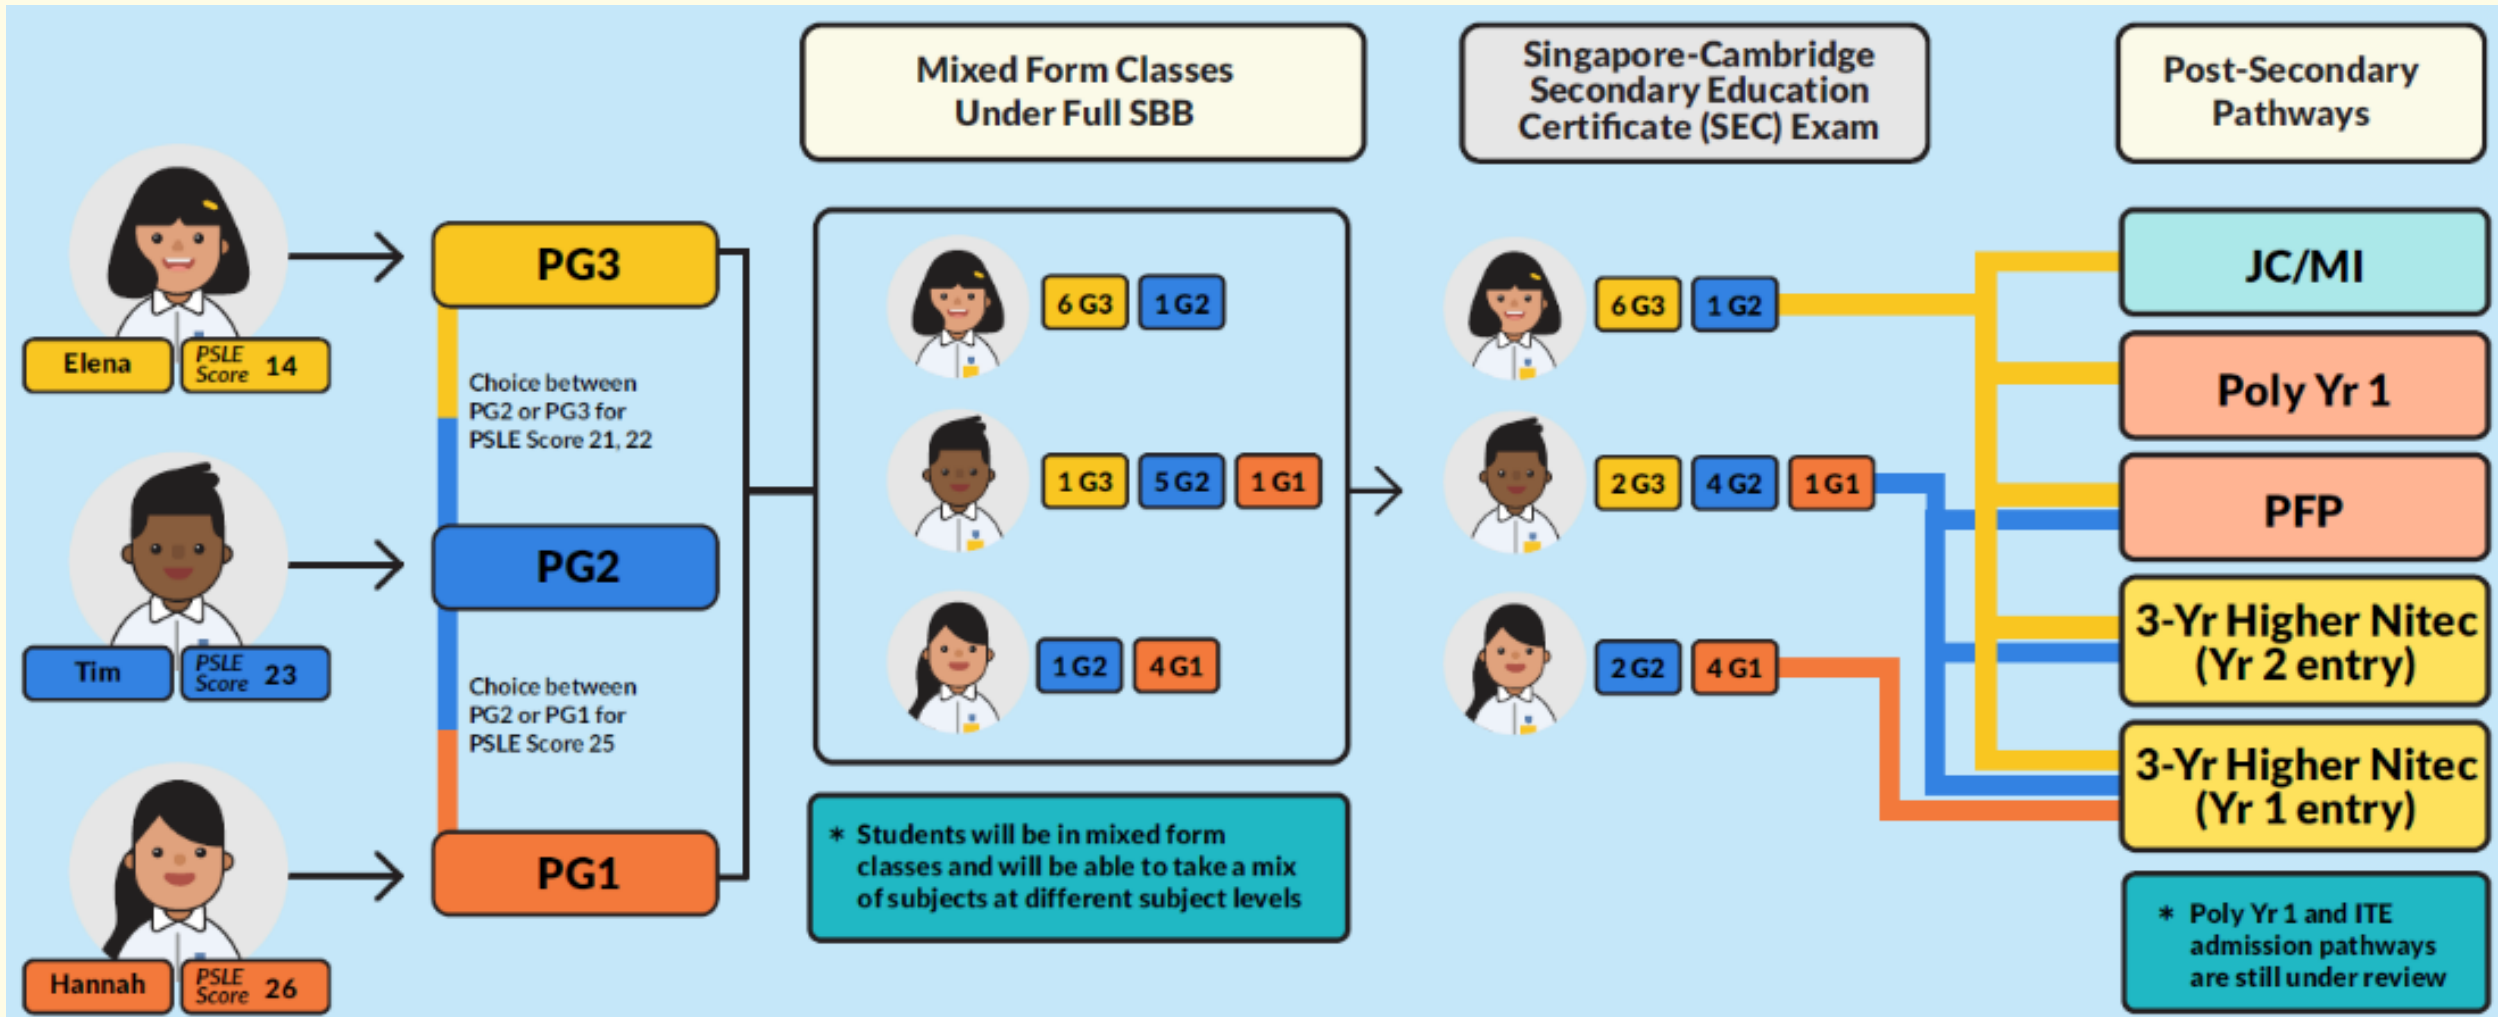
Mixed Form Classes Under Full SBB

Singapore-Cambridge Secondary Education Certificate (SEC) Exam

Post-Secondary Pathways

Elena PSLE Score 14

Tim PSLE Score 23

Hannah PSLE Score 26

PG3

Choice between PG2 or PG3 for PSLE Score 21, 22

PG2

Choice between PG2 or PG1 for PSLE Score 25

PG1

6 G3 1 G2

1 G3 5 G2 1 G1

1 G2 4 G1

* Students will be in mixed form classes and will be able to take a mix of subjects at different subject levels

6 G3 1 G2

2 G3 4 G2 1 G1

2 G2 4 G1

JC/MI

Poly Yr 1

PFP

3-Yr Higher Nitec (Yr 2 entry)

3-Yr Higher Nitec (Yr 1 entry)

* Poly Yr 1 and ITE admission pathways are still under review